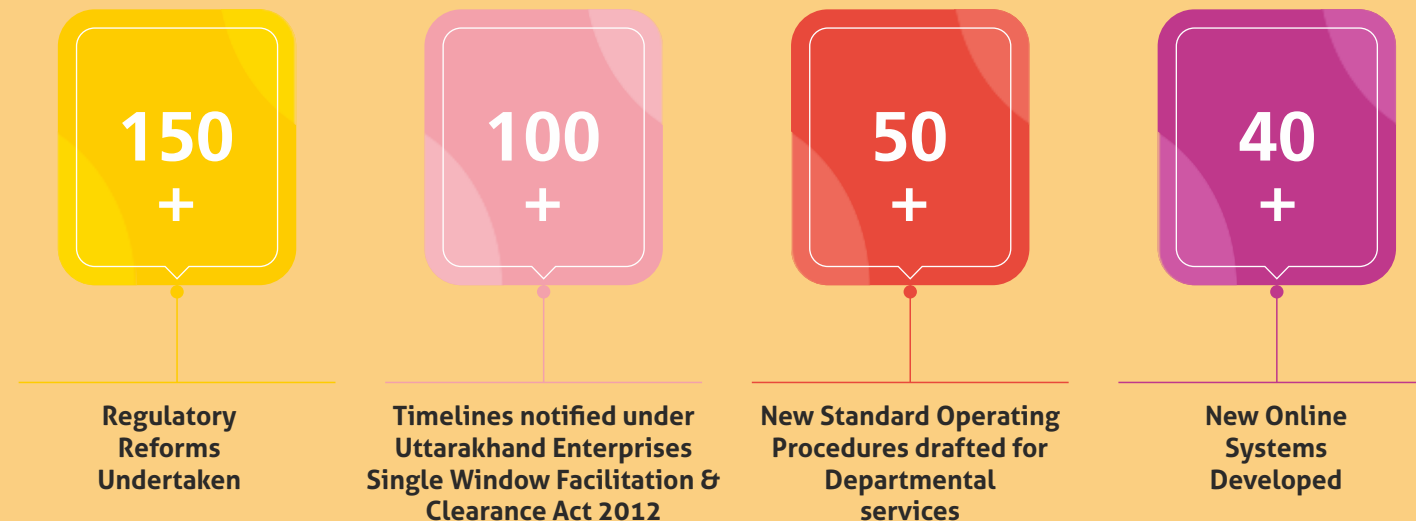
150 +

Regulatory Reforms Undertaken

100 +

Timelines notified under Uttarakhand Enterprises Single Window Facilitation & Clearance Act 2012

50 +

New Standard Operating Procedures drafted for Departmental services

40 +

New Online Systems Developed